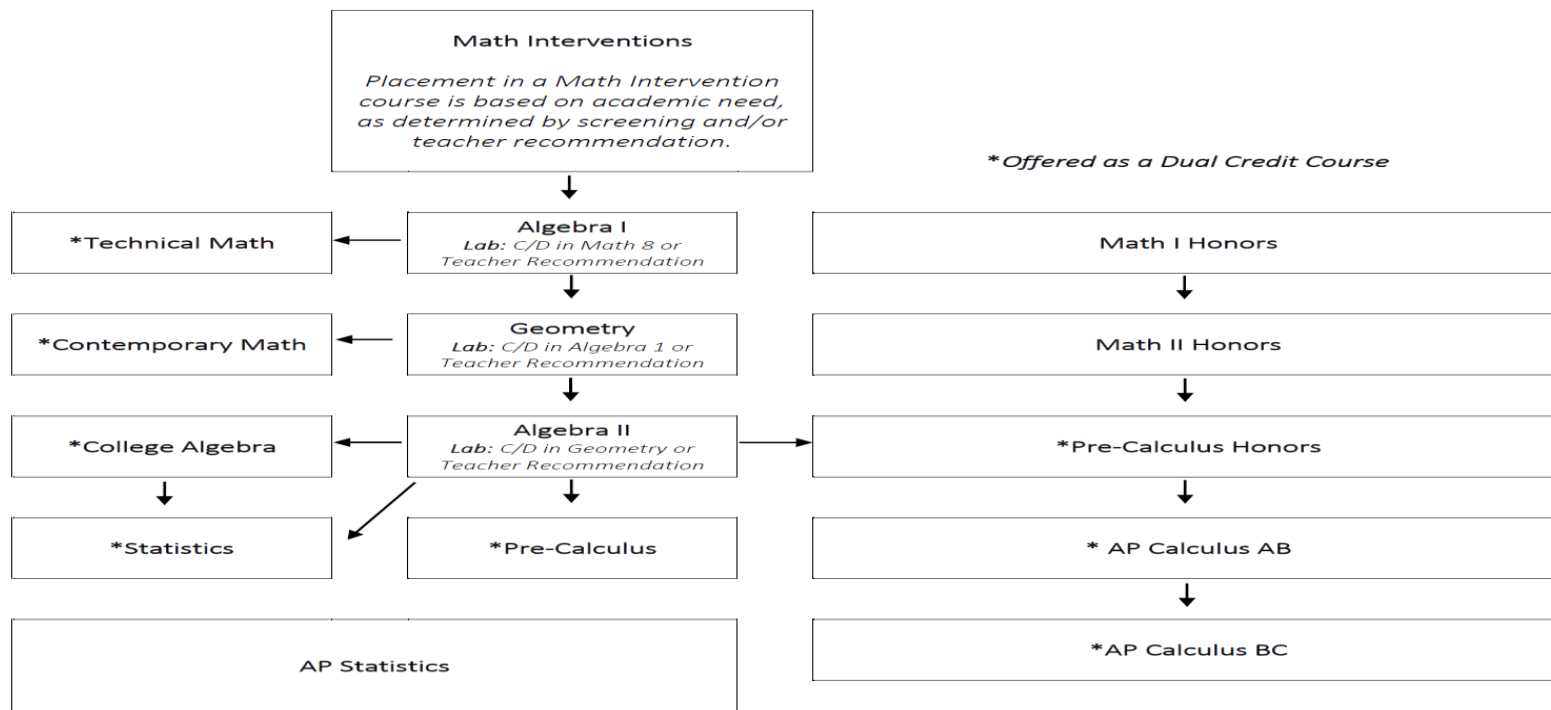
Math Interventions

*Placement in a Math Intervention course is based on academic need, as determined by screening and/or teacher recommendation.*

*Offered as a Dual Credit Course

*Technical Math

Algebra I
*Lab: C/D in Math 8 or Teacher Recommendation*

Math I Honors

*Contemporary Math

Geometry
*Lab: C/D in Algebra 1 or Teacher Recommendation*

Math II Honors

*College Algebra

Algebra II
*Lab: C/D in Geometry or Teacher Recommendation*

*Pre-Calculus Honors

*Statistics

*Pre-Calculus

* AP Calculus AB

AP Statistics

*AP Calculus BC